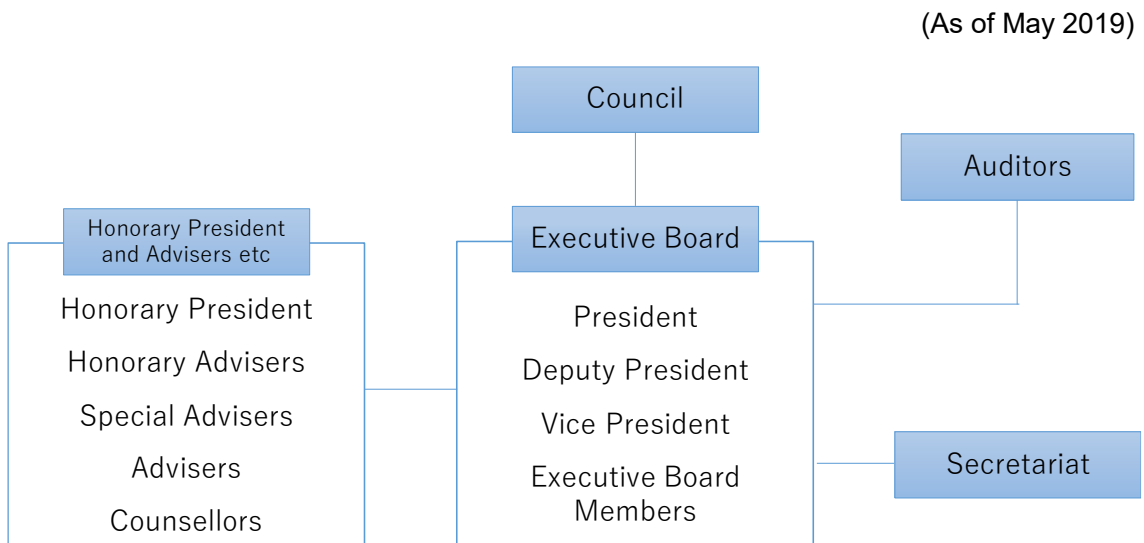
(As of May 2019)

Council

Auditors

Honorary President and Advisers etc

Honorary President

Honorary Advisers

Special Advisers

Advisers

Counsellors

Executive Board

President

Deputy President

Vice President

Executive Board Members

Secretariat